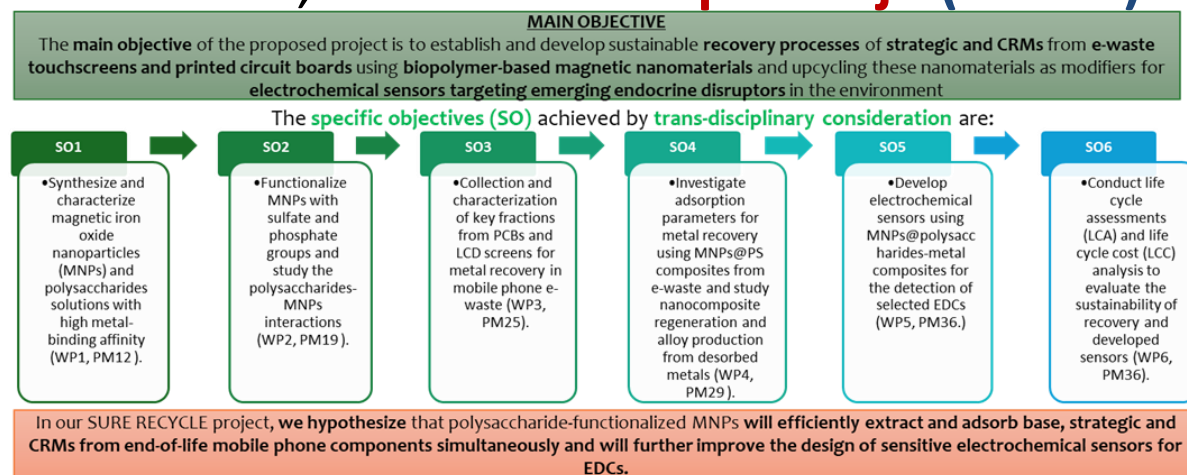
MAIN OBJECTIVE

The main objective of the proposed project is to establish and develop sustainable recovery processes of strategic and CRMs from e-waste touchscreens and printed circuit boards using biopolymer-based magnetic nanomaterials and upcycling these nanomaterials as modifiers for electrochemical sensors targeting emerging endocrine disruptors in the environment

The specific objectives (SO) achieved by trans-disciplinary consideration are:

SO1

•Synthesize and characterize magnetic iron oxide nanoparticles (MNPs) and polysaccharides solutions with high metal-binding affinity (WP1, PM12 ).

SO2

•Functionalize MNPs with sulfate and phosphate groups and study the polysaccharides-MNPs interactions (WP2, PM19 ).

SO3

•Collection and characterization of key fractions from PCBs and LCD screens for metal recovery in mobile phone e-waste (WP3, PM25).

SO4

•Investigate adsorption parameters for metal recovery using MNPs@PS composites from e-waste and study nanocomposite regeneration and alloy production from desorbed metals (WP4, PM29 ).

SO5

•Develop electrochemical sensors using MNPs@polysaccharides-metal composites for the detection of selected EDCs (WP5, PM36.)

SO6

•Conduct life cycle assessments (LCA) and life cycle cost (LCC) analysis to evaluate the sustainability of recovery and developed sensors (WP6, PM36).

In our SURE RECYCLE project, we hypothesize that polysaccharide-functionalized MNPs will efficiently extract and adsorb base, strategic and CRMs from end-of-life mobile phone components simultaneously and will further improve the design of sensitive electrochemical sensors for EDCs.